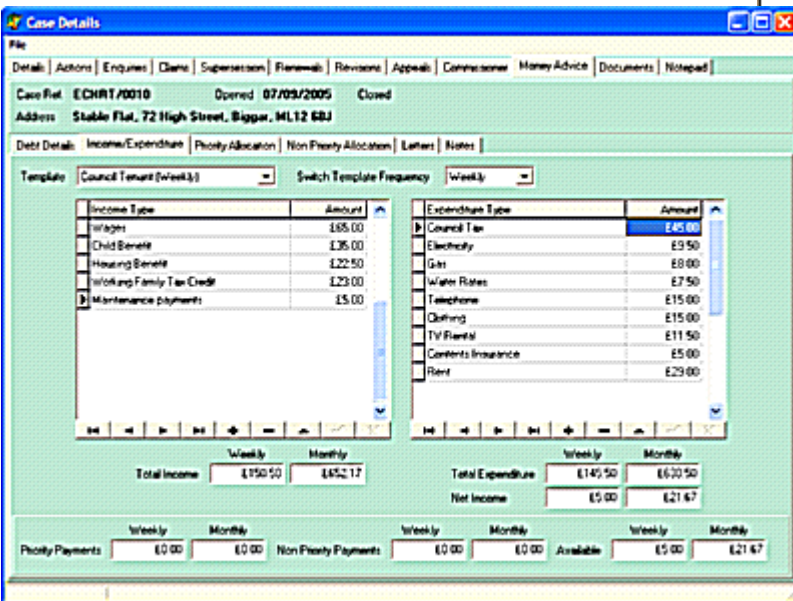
Case Details

File

Details | Actions | Enquires | Claims | Supersession | Renewals | Revisions | Appeals | Commissioner | Money Advice | Documents | Notepad

Case Ref ECHRT/0010 Opened 07/09/2005 Closed

Address Stable Flat, 72 High Street, Biggar, ML12 6BJ

Debt Details | Income/Expenditure | Priority Allocation | Non Priority Allocation | Letters | Notes

Template Council Tenant (Weekly) Switch Template Frequency Weekly

| Income Type | Amount |
|---|---|
| Wages | £65.00 |
| Child Benefit | £35.00 |
| Housing Benefit | £22.50 |
| Working Family Tax Credit | £23.00 |
| Maintenance payments | £5.00 |

| Expenditure Type | Amount |
|---|---|
| Council Tax | £45.00 |
| Electricity | £9.50 |
| Gas | £8.00 |
| Water Rates | £7.50 |
| Telephone | £15.00 |
| Clothing | £15.00 |
| TV Rental | £11.50 |
| Contents Insurance | £5.00 |
| Rent | £29.00 |

Weekly Monthly
Total Income £150.50 £652.17

Weekly Monthly
Total Expenditure £145.50 £630.50
Net Income £5.00 £21.67

Weekly Monthly
Priority Payments £0.00 £0.00

Weekly Monthly
Non Priority Payments £0.00 £0.00

Weekly Monthly
Available £5.00 £21.67